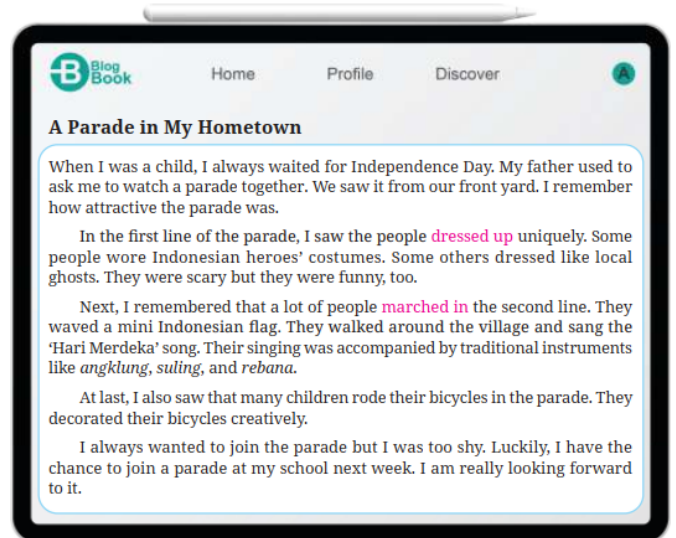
B Blog Book

Home

Profile

Discover

A

A Parade in My Hometown

When I was a child, I always waited for Independence Day. My father used to ask me to watch a parade together. We saw it from our front yard. I remember how attractive the parade was.

In the first line of the parade, I saw the people dressed up uniquely. Some people wore Indonesian heroes' costumes. Some others dressed like local ghosts. They were scary but they were funny, too.

Next, I remembered that a lot of people marched in the second line. They waved a mini Indonesian flag. They walked around the village and sang the 'Hari Merdeka' song. Their singing was accompanied by traditional instruments like *angklung*, *suling*, and *rebana*.

At last, I also saw that many children rode their bicycles in the parade. They decorated their bicycles creatively.

I always wanted to join the parade but I was too shy. Luckily, I have the chance to join a parade at my school next week. I am really looking forward to it.